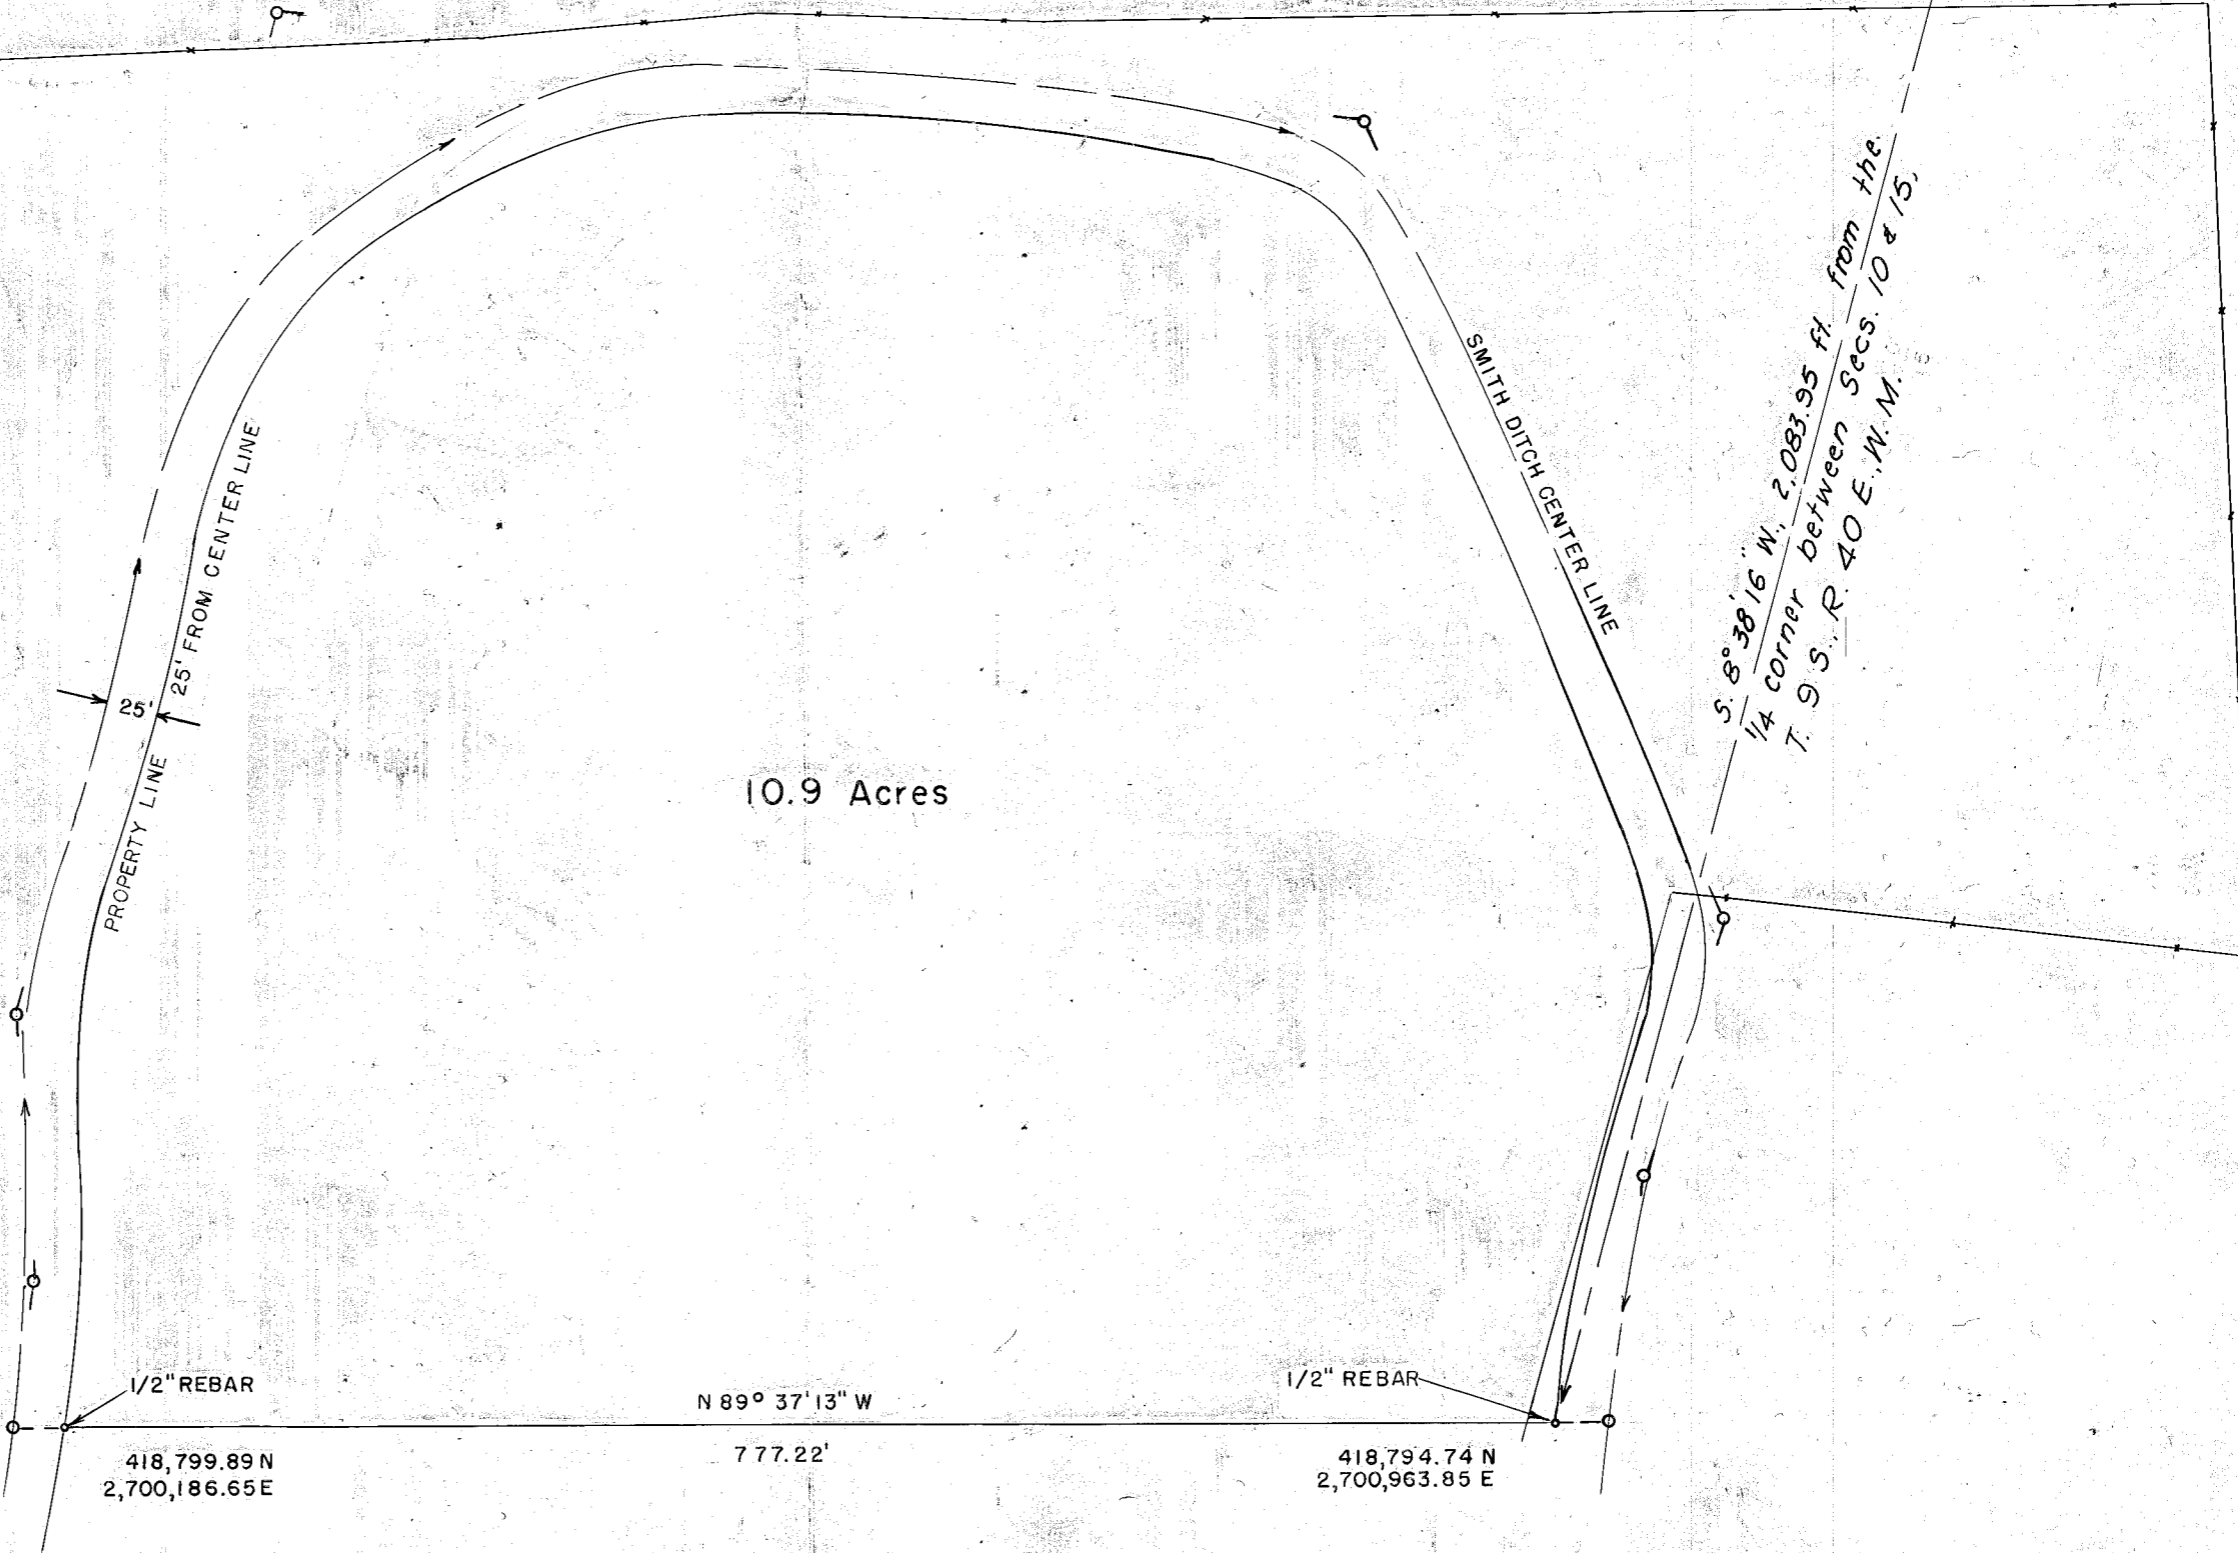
S. 8°38'16" W., 2,083.95 ft. from the
1/4 corner between Secs. 10 & 15,
T. 9 S., R. 40 E., W.M.

SMITH DITCH CENTER LINE

25' FROM CENTER LINE

25'

PROPERTY LINE

10.9 Acres

1/2" REBAR

N 89° 37' 13" W

1/2" REBAR

418,799.89 N
2,700,186.65 E

777.22'

418,794.74 N
2,700,963.85 E